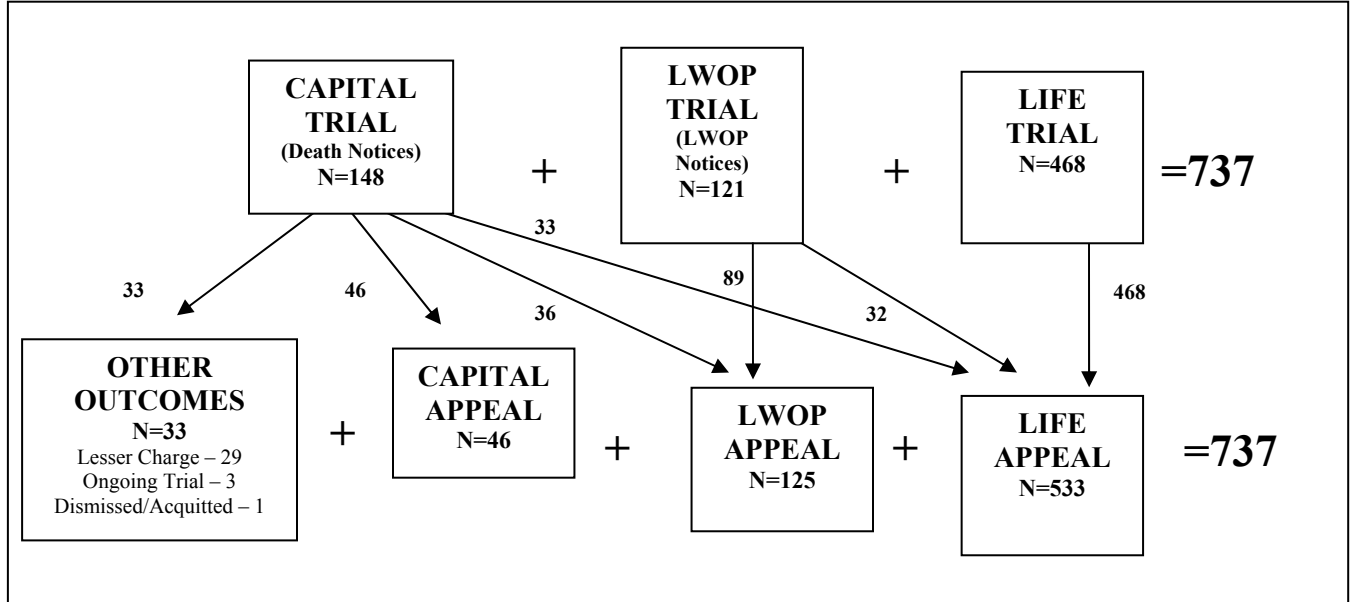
CAPITAL TRIAL
(Death Notices)
N=148

+

LWOP TRIAL
(LWOP Notices)
N=121

+

LIFE TRIAL
N=468

=737

33

33

46

36

89

32

468

OTHER OUTCOMES
N=33
Lesser Charge – 29
Ongoing Trial – 3
Dismissed/Acquitted – 1

+

CAPITAL APPEAL
N=46

+

LWOP APPEAL
N=125

+

LIFE APPEAL
N=533

=737